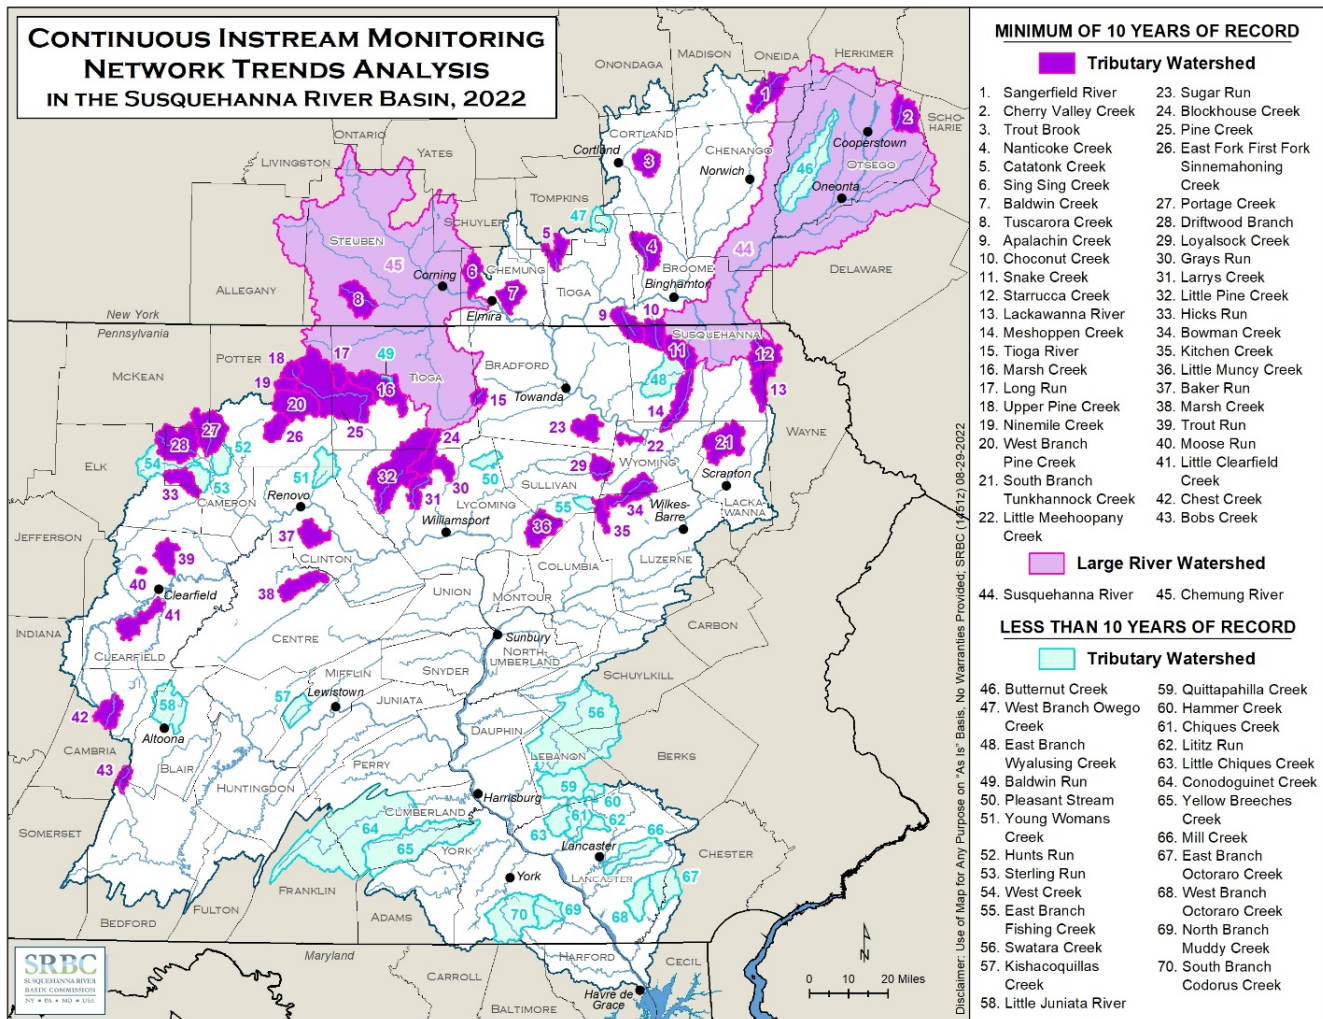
Continuous Instream Monitoring Network Trends Analysis in the Susquehanna River Basin, 2022

MINIMUM OF 10 YEARS OF RECORD

Tributary Watershed

1. Sangerfield River
2. Cherry Valley Creek
3. Trout Brook
4. Nanticoke Creek
5. Catatonk Creek
6. Sing Sing Creek
7. Baldwin Creek
8. Tuscarora Creek
9. Apalachin Creek
10. Choconut Creek
11. Snake Creek
12. Starrucca Creek
13. Lackawanna River
14. Meshoppen Creek
15. Tioga River
16. Marsh Creek
17. Long Run
18. Upper Pine Creek
19. Ninemile Creek
20. West Branch Pine Creek
21. South Branch Tunkhannock Creek
22. Little Meehoopany Creek
23. Sugar Run
24. Blockhouse Creek
25. Pine Creek
26. East Fork First Fork Sinnemahoning Creek
27. Portage Creek
28. Driftwood Branch
29. Loyalsock Creek
30. Grays Run
31. Larrys Creek
32. Little Pine Creek
33. Hicks Run
34. Bowman Creek
35. Kitchen Creek
36. Little Muncy Creek
37. Baker Run
38. Marsh Creek
39. Trout Run
40. Moose Run
41. Little Clearfield Creek
42. Chest Creek
43. Bobs Creek

Large River Watershed

44. Susquehanna River
45. Chemung River

LESS THAN 10 YEARS OF RECORD

Tributary Watershed

46. Butternut Creek
47. West Branch Owego Creek
48. East Branch Wyalusing Creek
49. Baldwin Run
50. Pleasant Stream
51. Young Womans Creek
52. Hunts Run
53. Sterling Run
54. West Creek
55. East Branch Fishing Creek
56. Swatara Creek
57. Kishacoquillas Creek
58. Little Juniata River
59. Quittapahilla Creek
60. Hammer Creek
61. Chiques Creek
62. Lititz Run
63. Little Chiques Creek
64. Conodoguinet Creek
65. Yellow Breeches Creek
66. Mill Creek
67. East Branch Octoraro Creek
68. West Branch Octoraro Creek
69. North Branch Muddy Creek
70. South Branch Codorus Creek

Disclaimer: Use of Map for Any Purpose on "As Is" Basis, No Warranties Provided; SRBC (1751z) 08-29-2022

Onondaga Madison Oneida Herkimer Scho-harie Ontario Yates Cortland Chenango Otsego Livingston Steuben Schuyler Chemung Tompkins Tioga Broome Delaware Allegany New York Pennsylvania Potter Tioga Bradford Susquehanna Wayne McKean Elk Cameron Lycoming Sullivan Wyoming Lacka-wanna Luzerne Jefferson Clinton Columbia Montour Union Carbon Indiana Clearfield Centre Northumberland Snyder Schuylkill Mifflin Juniata Cambria Blair Dauphin Lebanon Berks Huntingdon Perry Cumberland Somerset York Lancaster Chester Franklin Fulton Adams Bedford Maryland Carroll Harford Cecil Baltimore

Cooperstown Oneonta Cortland Norwich Corning Elmira Binghamton Towanda Scranton Wilkes-Barre Renovo Williamsport Clearfield Sunbury Lewistown Altoona Harrisburg Lancaster York Havre de Grace

N
0 10 20 Miles

SRBC SUSQUEHANNA RIVER BASIN COMMISSION NY • PA • MD • USA